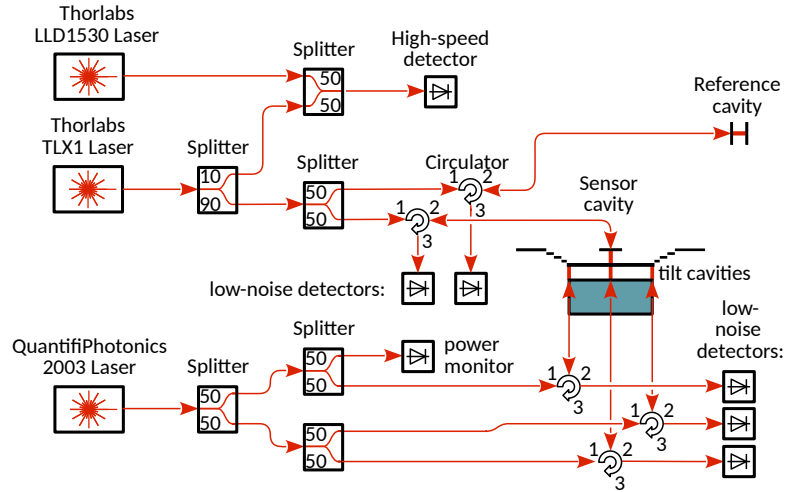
Thorlabs LLD1530 Laser

Splitter
50
50

High-speed detector

Reference cavity

Thorlabs TLX1 Laser

Splitter
10
90

Splitter
50
50

Circulator
1 2
3

1 2
3

Sensor cavity

tilt cavities

low-noise detectors:

QuantifiPhotonics 2003 Laser

Splitter
50
50

Splitter
50
50

power monitor

Splitter
50
50

1 2
3

1 2
3

1 2
3

low-noise detectors: